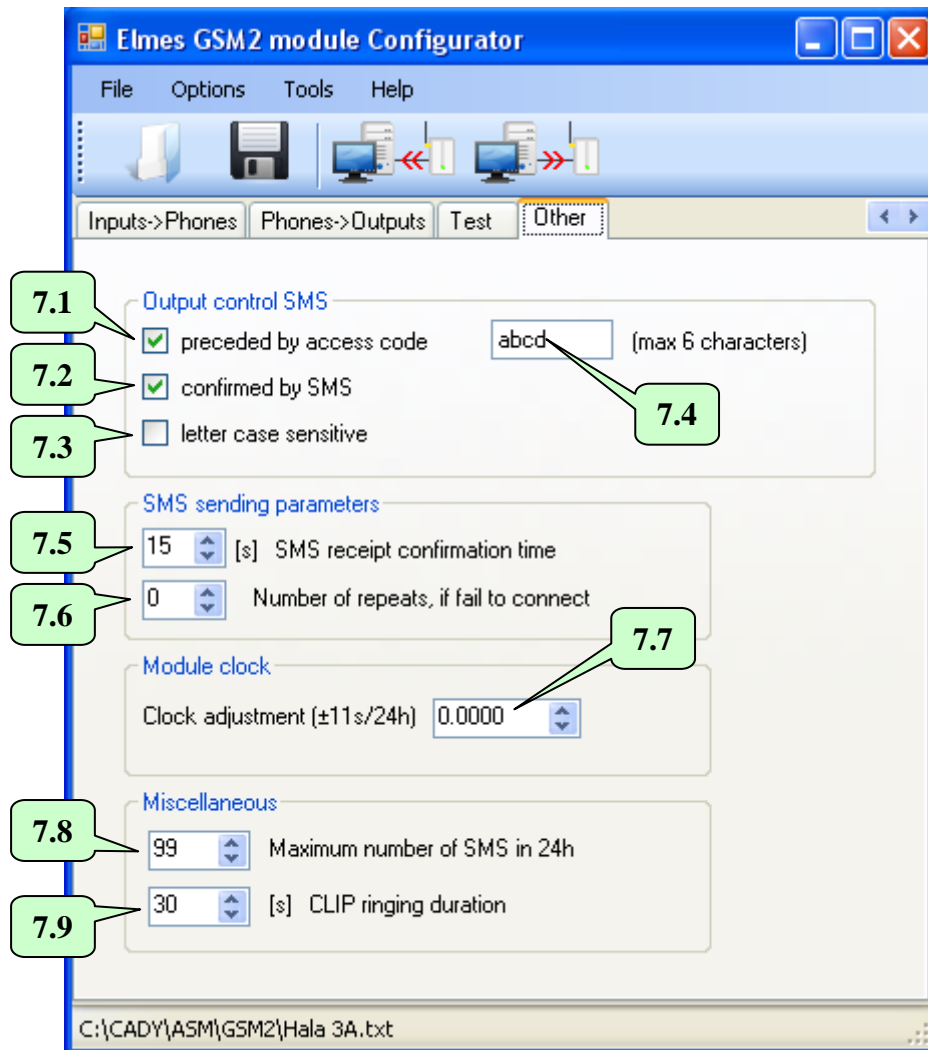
Elmes GSM2 module Configurator

File Options Tools Help

Inputs->Phones | Phones->Outputs | Test | Other

Output control SMS

7.1 preceded by access code abcd (max 6 characters)

7.2 confirmed by SMS

7.4

7.3 letter case sensitive

SMS sending parameters

7.5 15 [s] SMS receipt confirmation time

7.6 0 Number of repeats, if fail to connect

7.7

Module clock

Clock adjustment (±11s/24h) 0.0000

Miscellaneous

7.8 99 Maximum number of SMS in 24h

7.9 30 [s] CLIP ringing duration

C:\CADY\ASM\GSM2\Hala 3A.txt